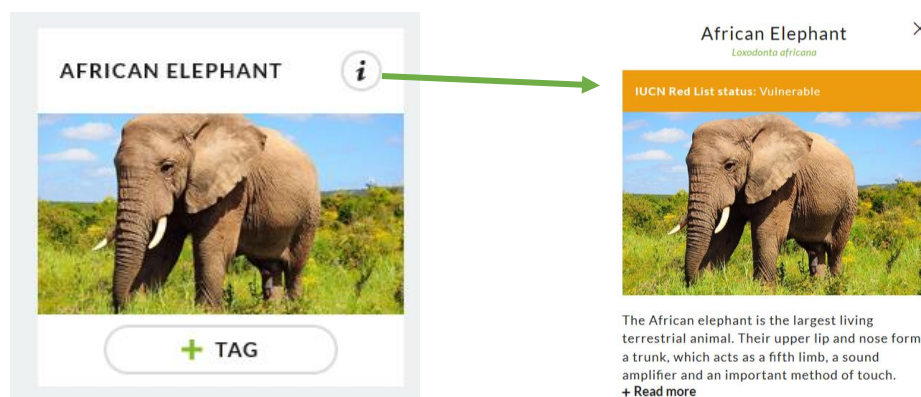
AFRICAN ELEPHANT

i

+ TAG

African Elephant

Loxodonta africana

×

IUCN Red List status: Vulnerable

The African elephant is the largest living terrestrial animal. Their upper lip and nose form a trunk, which acts as a fifth limb, a sound amplifier and an important method of touch.

+ Read more